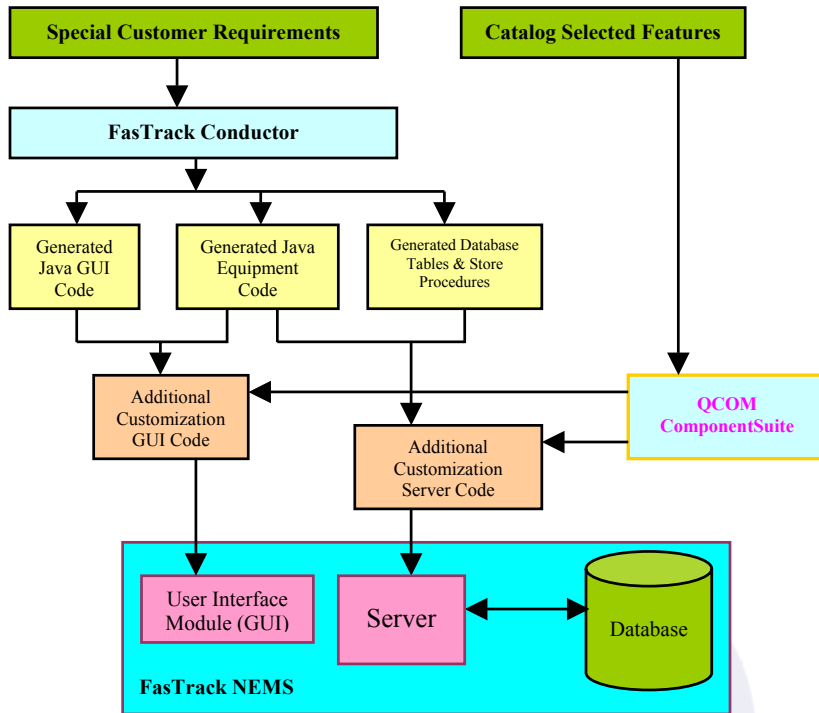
Special Customer Requirements

Catalog Selected Features

FasTrack Conductor

Generated Java GUI Code

Generated Java Equipment Code

Generated Database Tables & Store Procedures

Additional Customization GUI Code

QCOM ComponentSuite

Additional Customization Server Code

User Interface Module (GUI)

Server

Database

FasTrack NEMS